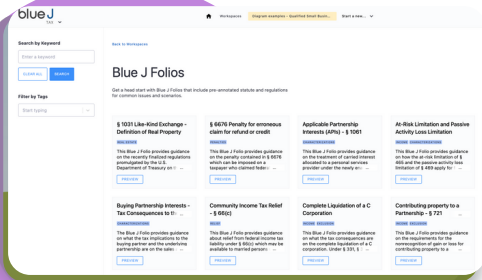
blue J
TAX

Workspaces | Chegg® Analysis - Qualified Small Busin... | Start a new ...

Search by Keyword
Enter a keyword
CLEAR ALL | SEARCH

Filter by Tags
Start typing

Back to Workspaces

Blue J Folios

Get a head start with Blue J Folios that include pre-annotated statute and regulations for common issues and scenarios.

§ 1031 Like-Kind Exchange - Definition of Real Property
REAL ESTATE
This Blue J Folio provides guidance on the recently finalized regulations promulgated by the U.S. Department of Treasury on ...
PREVIEW

§ 6676 Penalty for erroneous claim for refund or credit
PENALTIES
This Blue J Folio provides guidance on the penalty contained in § 6676 which can be imposed on a taxpayer who claimed federa ...
PREVIEW

Applicable Partnership Interests (APIs) - § 1061
PASSTHROUGH ENTITIES
This Blue J Folio provides guidance on the treatment of carried interest allocated to a personal services provider under the newly en ...
PREVIEW

At-Risk Limitation and Passive Activity Loss Limitation
INCOME CLASSIFICATION
This Blue J Folio provides guidance on how the at-risk limitation of § 465 and the passive activity loss limitation of § 469 apply for ...
PREVIEW

Buying Partnership Interests - Tax Consequences to the ...
PASSTHROUGH ENTITIES
This Blue J Folio provides guidance on what the tax implications to the buying partner and the underlying partnership are on the sale ...
PREVIEW

Community Income Tax Relief - § 66(c)
RELIEF
This Blue J Folio provides guidance about relief from federal income tax liability under § 66(c) which may be available to married persons ...
PREVIEW

Complete Liquidation of a C Corporation
INCOME INCLUSION
This Blue J Folio provides guidance on what the tax consequences are on the complete liquidation of a C corporation. Under § 331, § ...
PREVIEW

Contributing property to a Partnership - § 721
PASSTHROUGH ENTITIES
This Blue J Folio provides guidance on the requirements for the nonrecognition of gain or loss for contributing property to a ...
PREVIEW